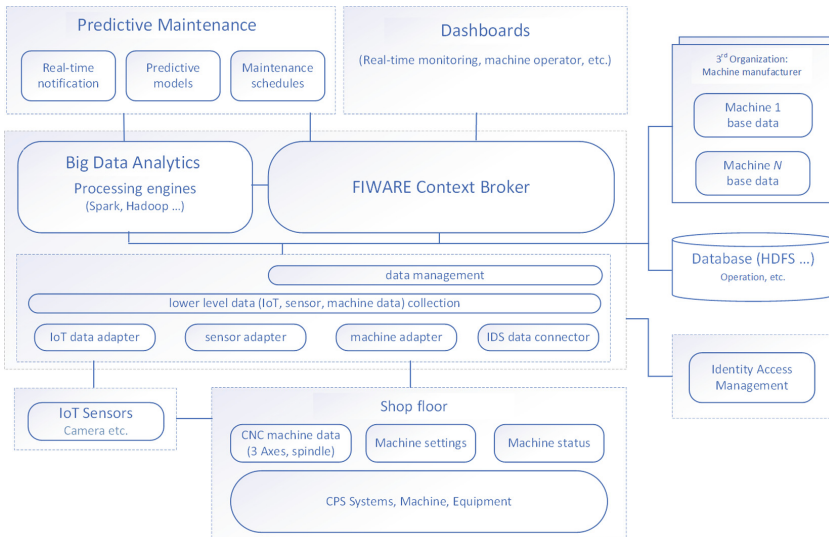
Predictive Maintenance

Real-time notification

Predictive models

Maintenance schedules

Dashboards

(Real-time monitoring, machine operator, etc.)

3$^{rd}$ Organization: Machine manufacturer

Machine 1 base data

Machine *N* base data

Big Data Analytics

Processing engines

(Spark, Hadoop ...)

FIWARE Context Broker

Database (HDFS ...)

Operation, etc.

data management

lower level data (IoT, sensor, machine data) collection

IoT data adapter

sensor adapter

machine adapter

IDS data connector

Identity Access Management

IoT Sensors

Camera etc.

Shop floor

CNC machine data (3 Axes, spindle)

Machine settings

Machine status

CPS Systems, Machine, Equipment